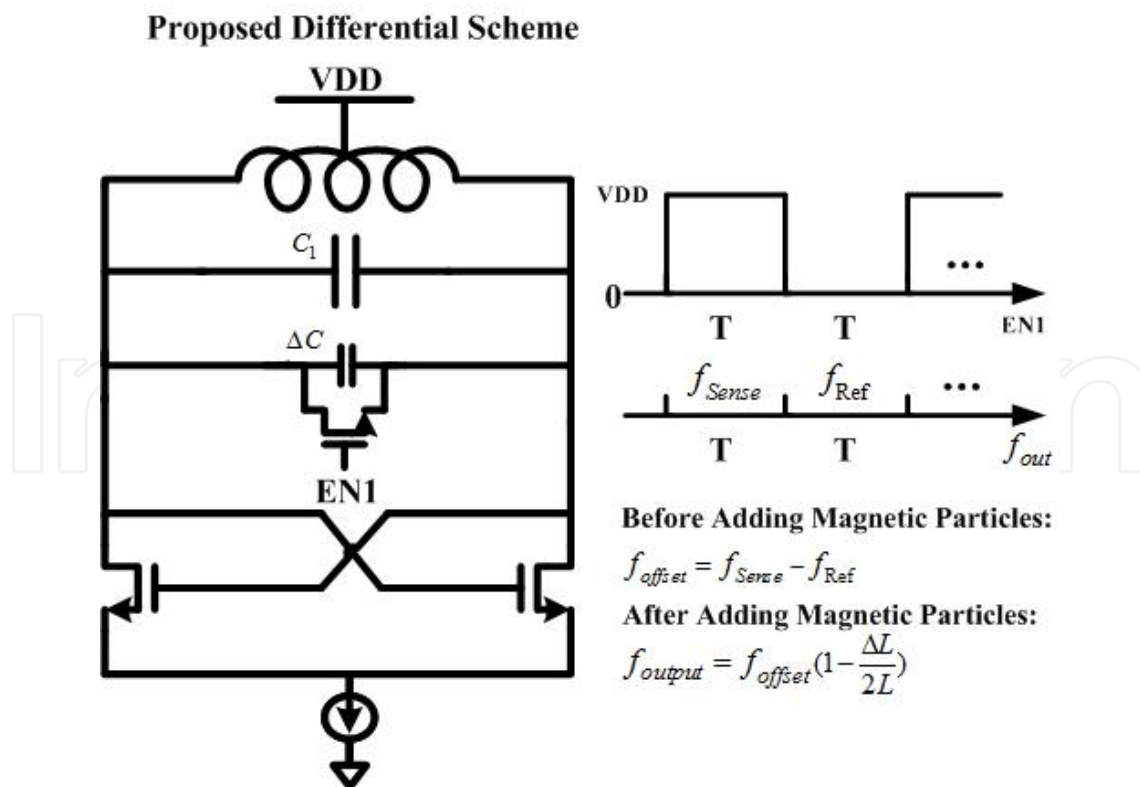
Proposed Differential Scheme

VDD

$C_1$

$\Delta C$

EN1

VDD

0

T

T

EN1

$f_{Sense}$

$f_{\mathrm{Ref}}$

...

...

T

T

$f_{out}$

Before Adding Magnetic Particles:

$f_{offset} = f_{Sense} - f_{\mathrm{Ref}}$

After Adding Magnetic Particles:

$f_{output} = f_{offset}(1 - \frac{\Delta L}{2L})$